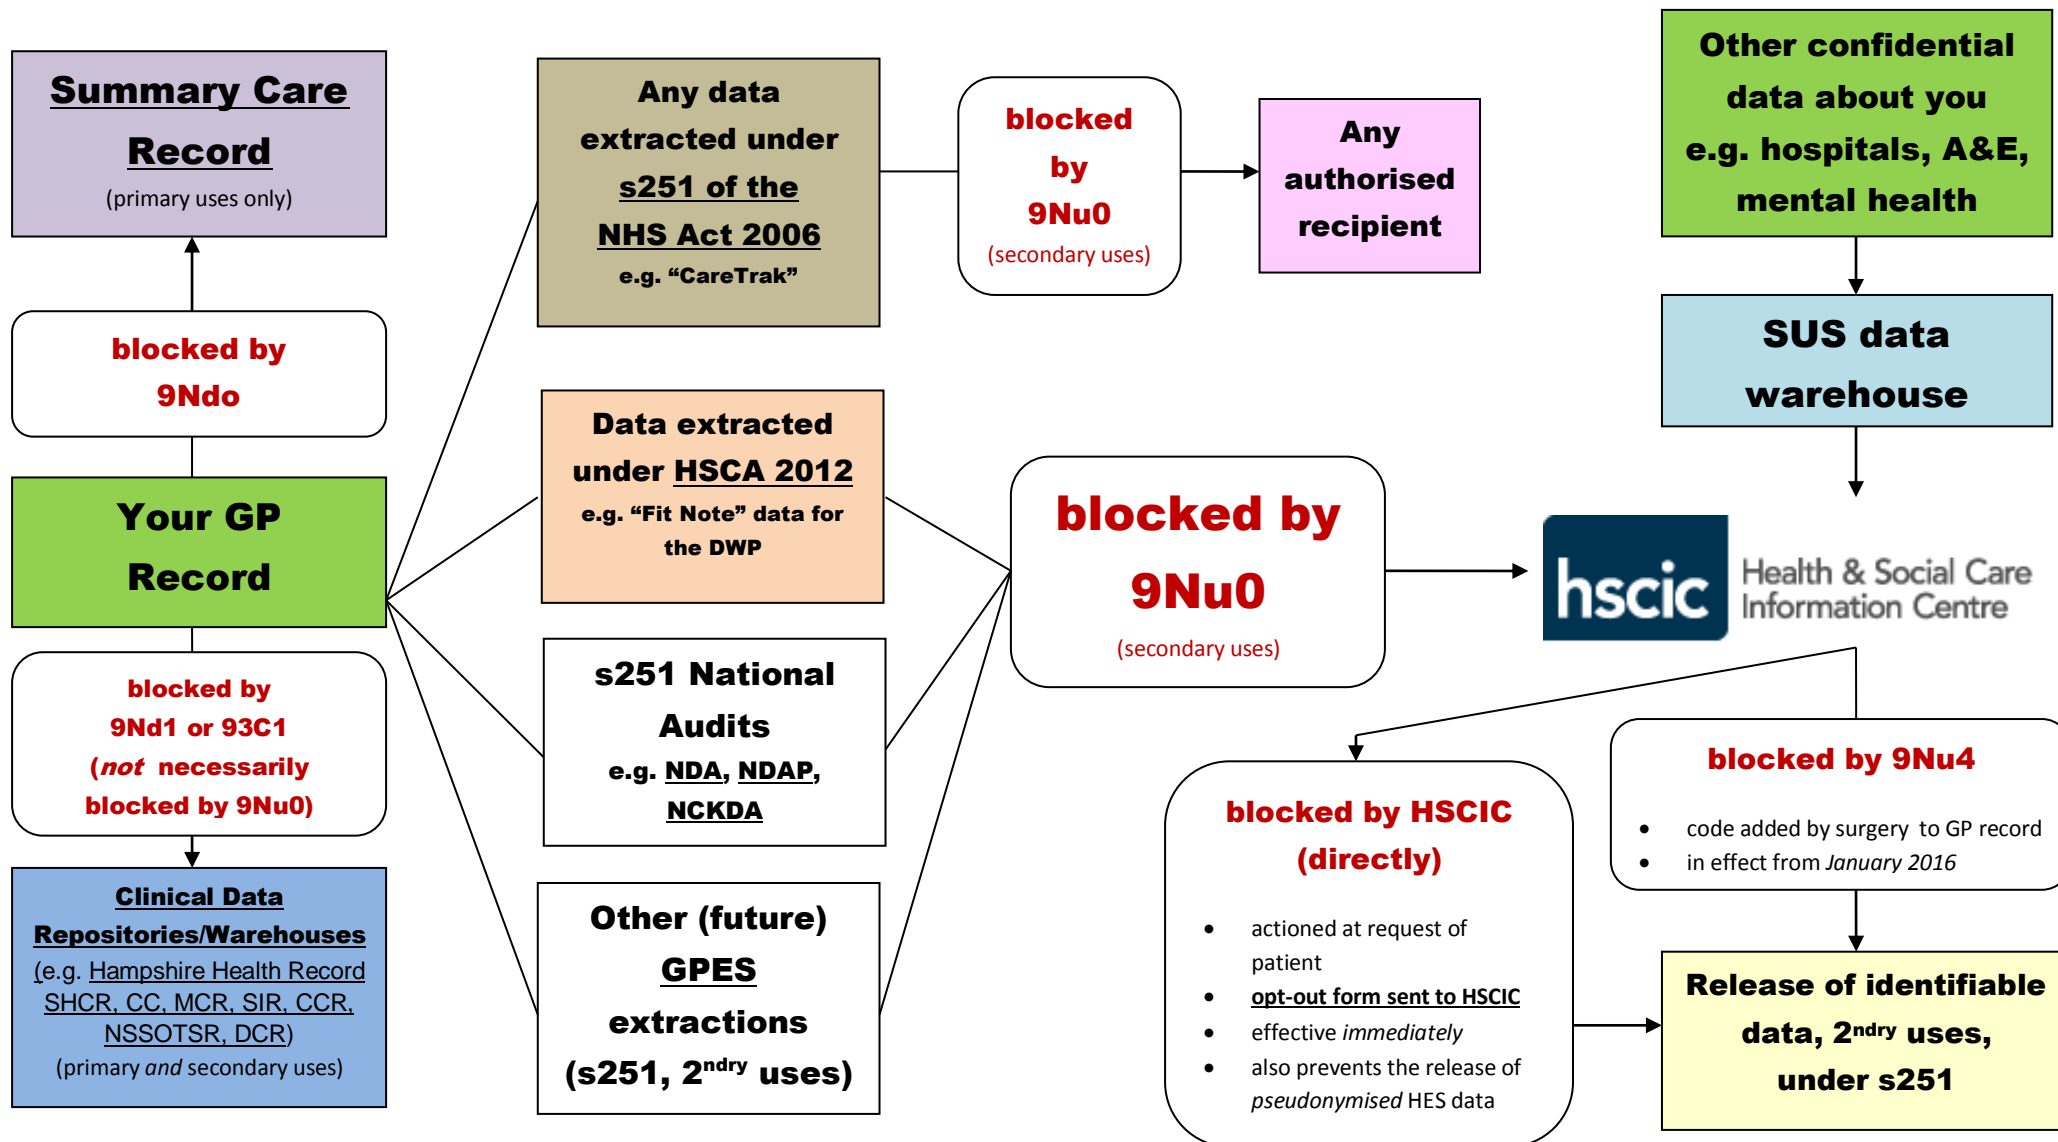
Summary Care Record
(primary uses only)

blocked by 9Ndo

Your GP Record

blocked by 9Nd1 or 93C1 (*not* necessarily blocked by 9Nu0)

Clinical Data Repositories/Warehouses
(e.g. Hampshire Health Record SHCR, CC, MCR, SIR, CCR, NSSOTSR, DCR)
(primary *and* secondary uses)

Any data extracted under s251 of the NHS Act 2006
e.g. "CareTrak"

blocked by 9Nu0
(secondary uses)

Any authorised recipient

Other confidential data about you e.g. hospitals, A&E, mental health

SUS data warehouse

Data extracted under HSCA 2012
e.g. "Fit Note" data for the DWP

blocked by 9Nu0
(secondary uses)

hscic Health & Social Care Information Centre

s251 National Audits
e.g. NDA, NDAP, NCKDA

Other (future) GPES extractions
(s251, 2$^{ndry}$ uses)

blocked by HSCIC (directly)
- actioned at request of patient
- opt-out form sent to HSCIC
- effective *immediately*
- also prevents the release of *pseudonymised* HES data

blocked by 9Nu4
- code added by surgery to GP record
- in effect from *January 2016*

Release of identifiable data, 2$^{ndry}$ uses, under s251